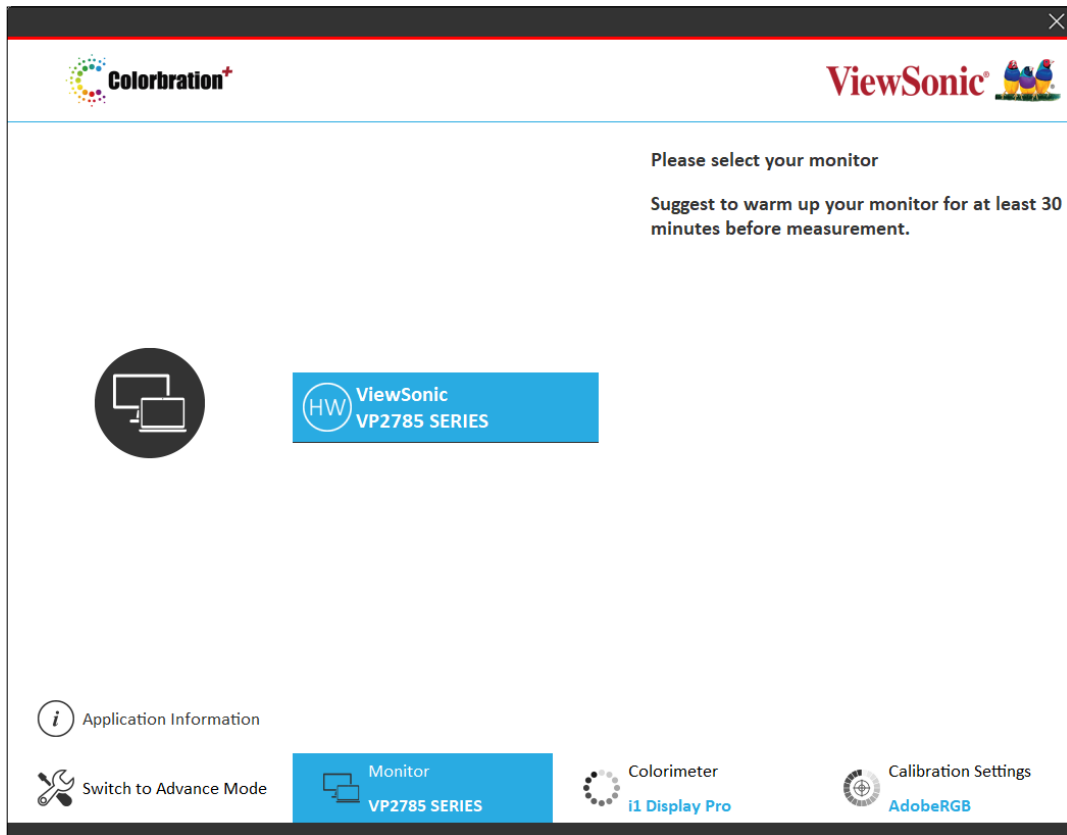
Colorbration+

ViewSonic®

Please select your monitor

Suggest to warm up your monitor for at least 30 minutes before measurement.

HW ViewSonic VP2785 SERIES

Application Information

Switch to Advance Mode

Monitor
VP2785 SERIES

Colorimeter
i1 Display Pro

Calibration Settings
AdobeRGB